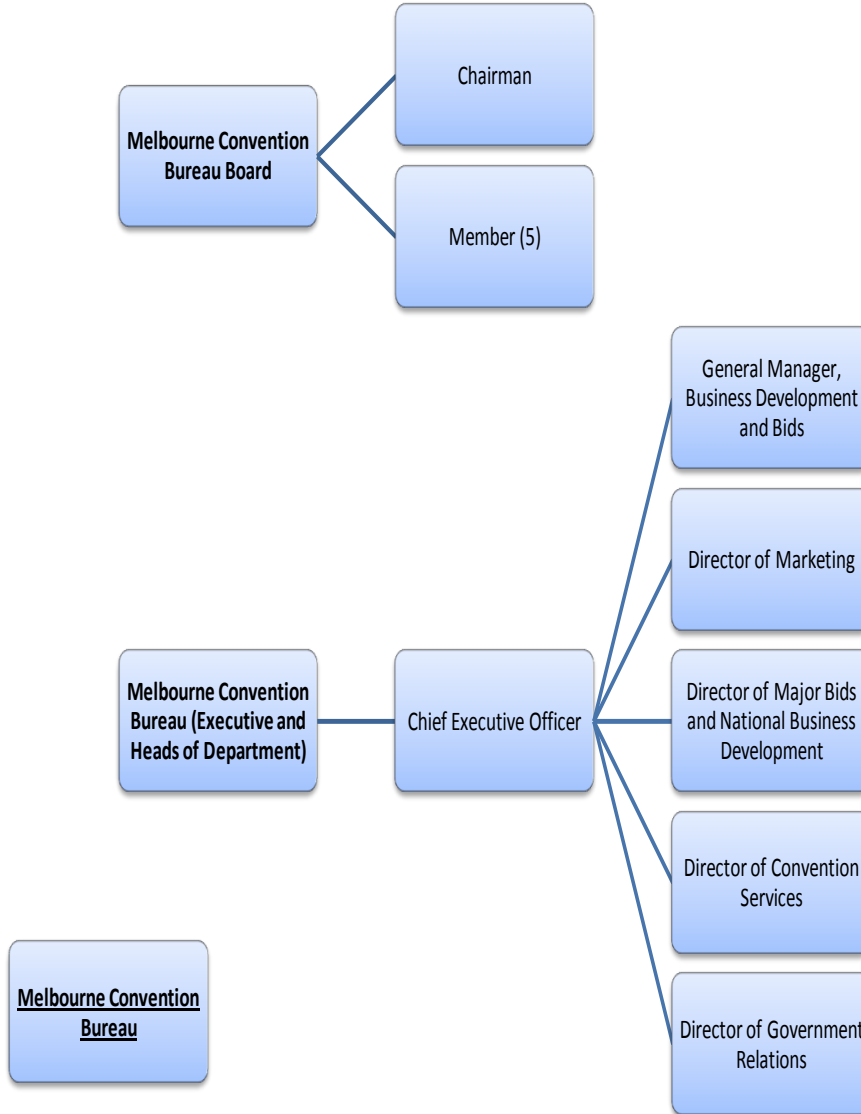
Melbourne Convention Bureau Board

Chairman

Member (5)

General Manager, Business Development and Bids

Director of Marketing

Melbourne Convention Bureau (Executive and Heads of Department)

Chief Executive Officer

Director of Major Bids and National Business Development

Director of Convention Services

Melbourne Convention Bureau

Director of Government Relations